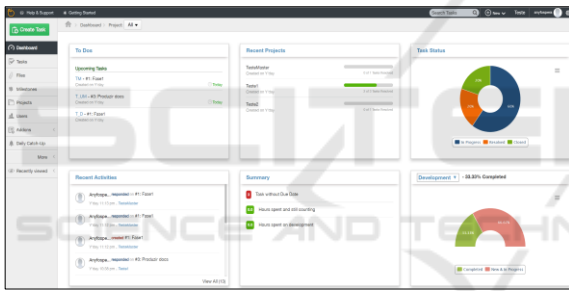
Help & Support   Getting Started   Search Tasks   New   Tasks   anyhope

Create Task

Dashboard   Project: All

Dashboard
Tasks
Files
Milestones
Projects
Users
Actions
Daily Catch-Up
More
Recently viewed

To Dos

Upcoming Tasks
TM - #1: Fixer!
Created on 7 day   Today
T_LI - #2: Product docs
Created on 7 day   Today
T_O - #1: Fixer!
Created on 7 day

Recent Projects

TasksMaster
Created on 7 day
Tasks1
Created on 7 day
Tasks2
Created on 7 day

Task Status

In Progress   Resolved   Closed

Recent Activities

Anyhope... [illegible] #1: Fixer!
Anyhope... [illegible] #1: Fixer!
Anyhope... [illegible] #1: Fixer!
Anyhope... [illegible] #2: Product docs

View All

Summary

Task without Due Date
Hours spent and still counting
Hours spent on development

Development - 33.33% Completed

Completed   New & In Progress

SCITEPRESS SCIENCE AND TECHNOLOGY